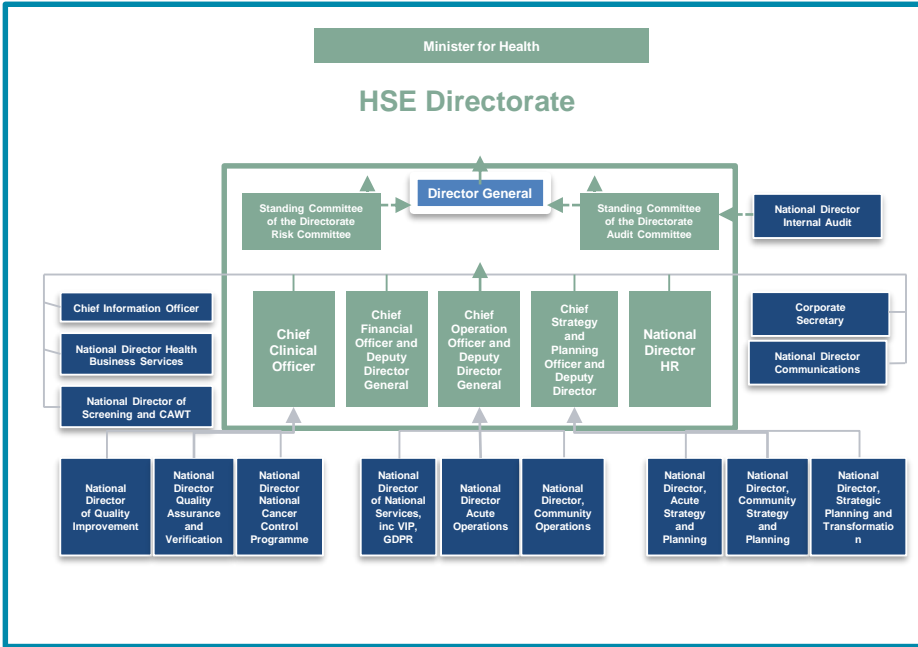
Minister for Health

HSE Directorate

Director General

Standing Committee of the Directorate Risk Committee

Standing Committee of the Directorate Audit Committee

National Director Internal Audit

Chief Information Officer

National Director Health Business Services

National Director of Screening and CAWT

Chief Clinical Officer

Chief Financial Officer and Deputy Director General

Chief Operation Officer and Deputy Director General

Chief Strategy and Planning Officer and Deputy Director

National Director HR

Corporate Secretary

National Director Communications

National Director of Quality Improvement

National Director Quality Assurance and Verification

National Director National Cancer Control Programme

National Director of National Services, inc VIP, GDPR

National Director Acute Operations

National Director, Community Operations

National Director, Acute Strategy and Planning

National Director, Community Strategy and Planning

National Director, Strategic Planning and Transformation